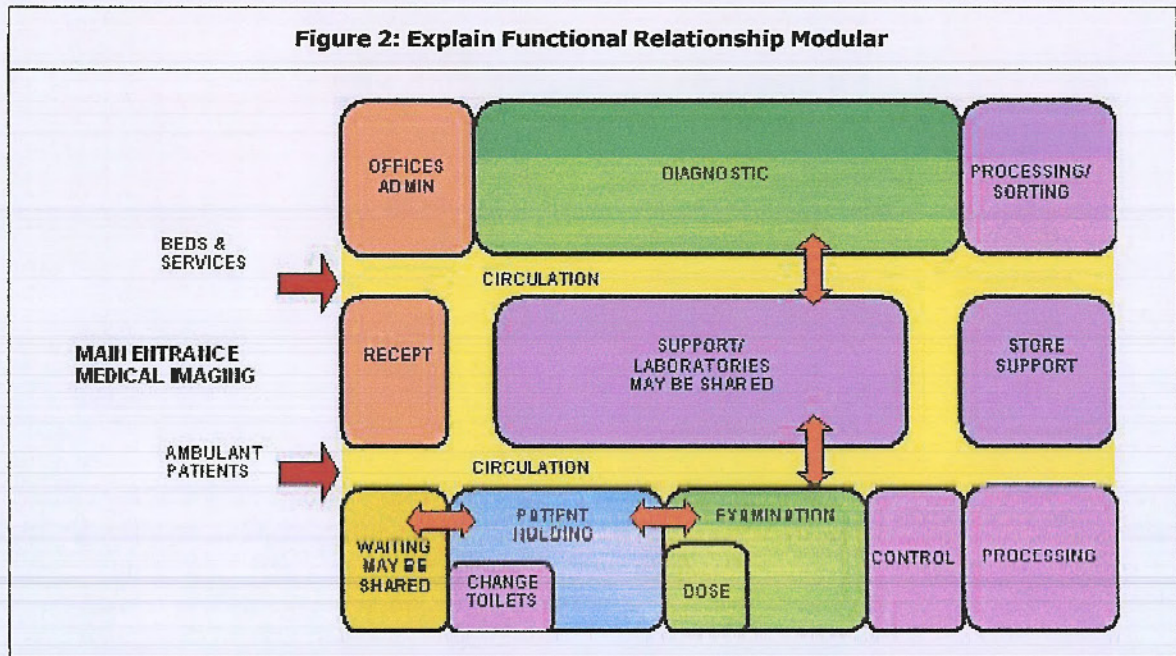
Figure 2: Explain Functional Relationship Modular

OFFICES ADMIN

DIAGNOSTIC

PROCESSING/ SORTING

BEDS & SERVICES

CIRCULATION

MAIN ENTRANCE MEDICAL IMAGING

RECEPT

SUPPORT/ LABORATORIES MAY BE SHARED

STORE SUPPORT

AMBULANT PATIENTS

CIRCULATION

WAITING MAY BE SHARED

PATIENT HOLDING

CHANGE TOILETS

EXAMINATION

DOSE

CONTROL

PROCESSING